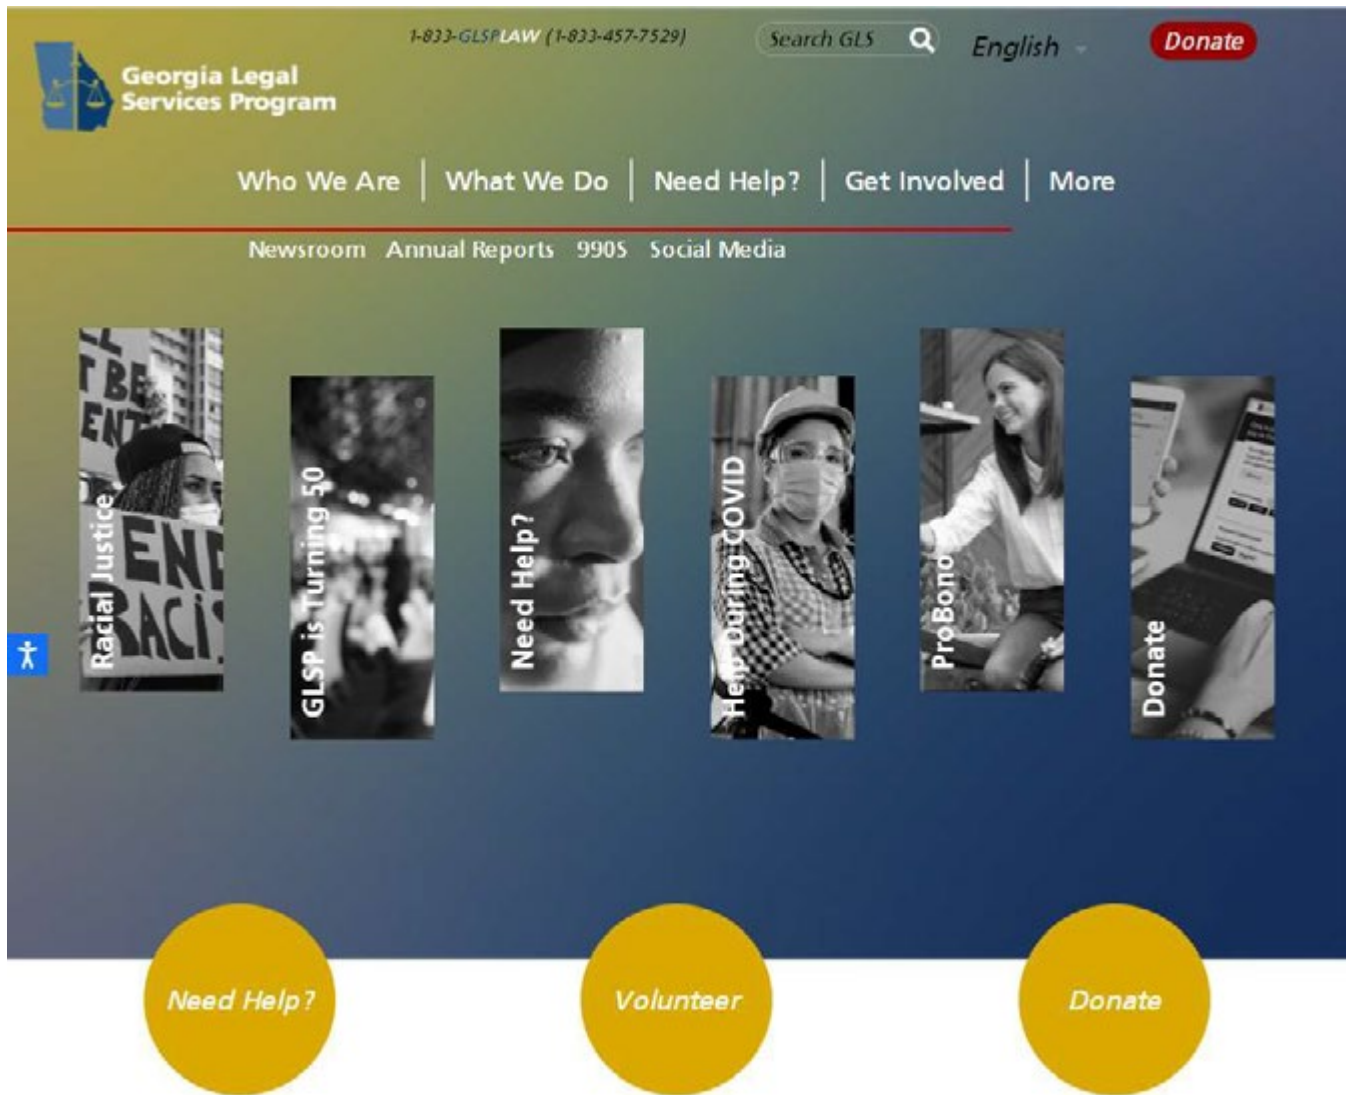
Georgia Legal Services Program

1-833-GLSPLAW (1-833-457-7529)

Search GLS

English

Donate

Who We Are | What We Do | Need Help? | Get Involved | More

Newsroom Annual Reports 990S Social Media

Racial Justice

GLSP is Turning 50

Need Help?

Help During COVID

ProBono

Donate

Need Help?

Volunteer

Donate